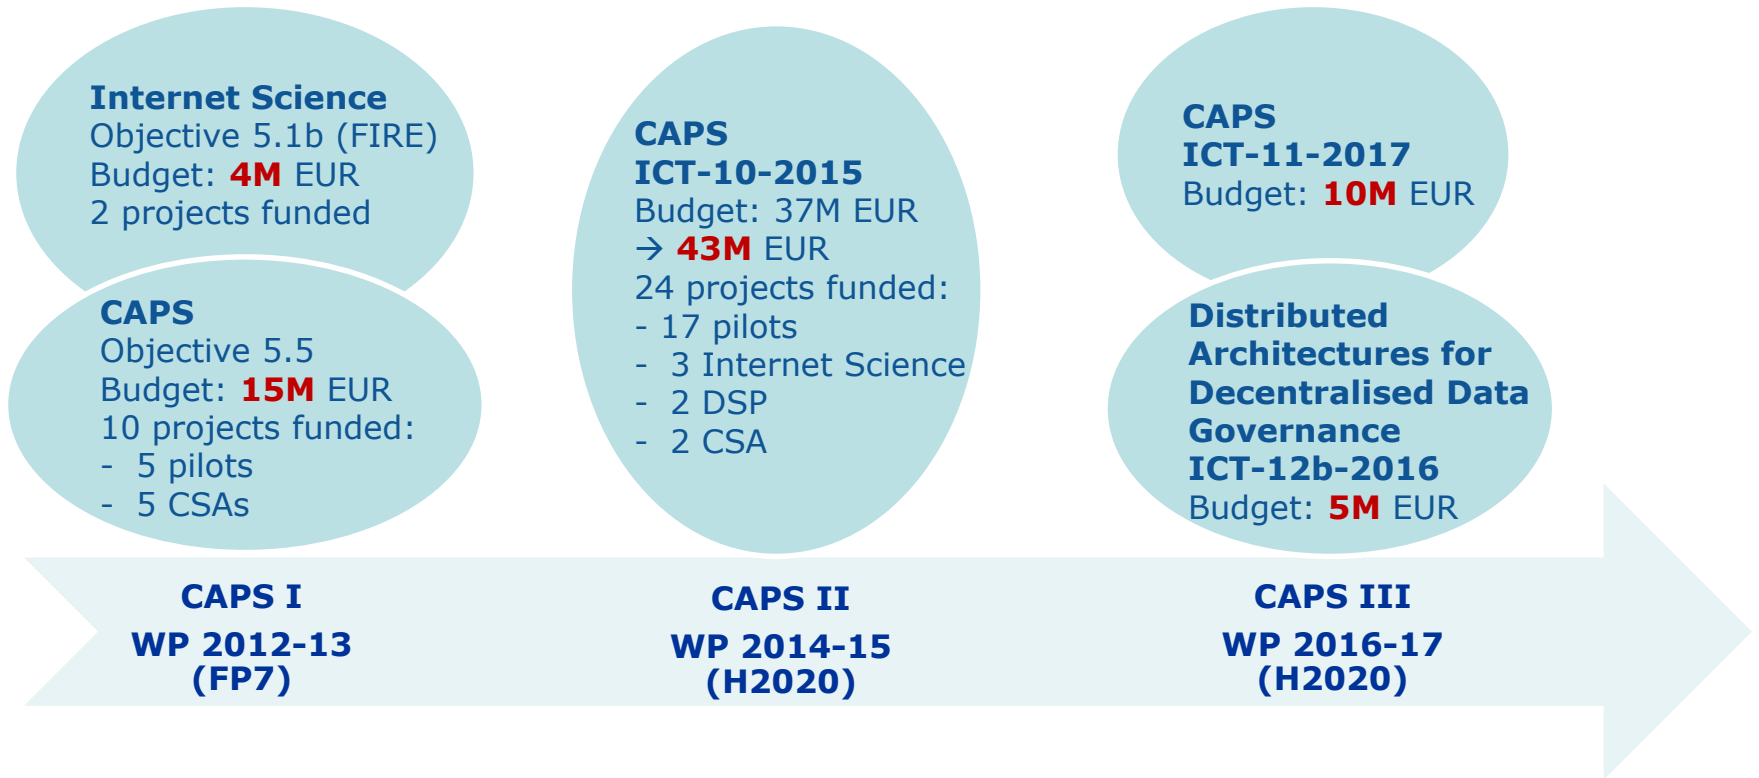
Internet Science
Objective 5.1b (FIRE)
Budget: 4M EUR
2 projects funded

CAPS
Objective 5.5
Budget: 15M EUR
10 projects funded:
- 5 pilots
- 5 CSAs

CAPS
ICT-10-2015
Budget: 37M EUR
→ 43M EUR
24 projects funded:
- 17 pilots
- 3 Internet Science
- 2 DSP
- 2 CSA

CAPS
ICT-11-2017
Budget: 10M EUR

Distributed Architectures for Decentralised Data Governance
ICT-12b-2016
Budget: 5M EUR

CAPS I
WP 2012-13 (FP7)

CAPS II
WP 2014-15 (H2020)

CAPS III
WP 2016-17 (H2020)